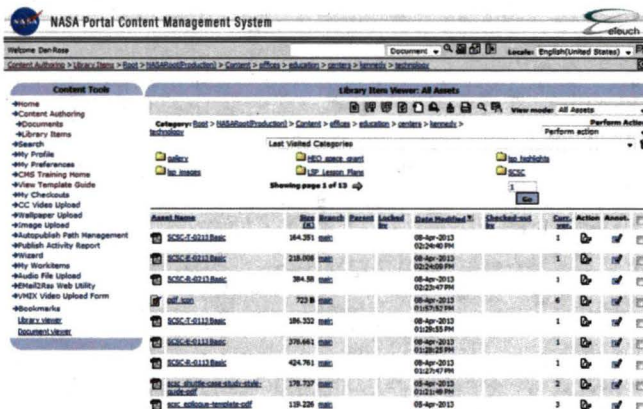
NASA Portal Content Management System

eTouch

Welcome Dan Rose

Document

Locale: English(United States)

Content Authoring > Library Items > Root > NASARoot(Production) > Content > offices > education > centers > kennedy > technology

Content Tools

+Home
+Content Authoring
+Documents
+Library Items
+Search
+My Profile
+My Preferences
+CMS Training Home
+View Template Guide
+My Checkouts
+CC Video Upload
+Wallpaper Upload
+Image Upload
+Autopublish Path Management
+Publish Activity Report
+Wizard
+My Workitems
+Audio File Upload
+EMail2Ras Web Utility
+VMIX Video Upload Form
+Bookmarks
Library viewer
Document viewer

Library Item Viewer: All Assets

View mode: All Assets

Category: Root > NASARoot(Production) > Content > offices > education > centers > kennedy > technology

Perform Action
Perform action

Last Visited Categories

gallery
HEO space grant
ksc highlights
ksc images
LSP Lesson Plans
SCSC

Showing page 1 of 13

1

Go

| Asset Name | Size (K) | Branch | Parent | Locked by | Date Modified | Checked-out by | Curr. ver. | Action | Anoot. |
|---|---|---|---|---|---|---|---|---|---|
| SCSC-T-0213 Basic | 164.281 | main | | | 08-Apr-2013 02:24:40 PM | | 1 | | |
| SCSC-E-0213 Basic | 218.008 | main | | | 08-Apr-2013 02:24:05 PM | | 1 | | |
| SCSC-R-0213 Basic | 384.58 | main | | | 08-Apr-2013 02:23:47 PM | | 1 | | |
| pdf icon | 723 B | main | | | 08-Apr-2013 01:57:57 PM | | 6 | | |
| SCSC-T-0113 Basic | 186.332 | main | | | 08-Apr-2013 01:28:55 PM | | 1 | | |
| SCSC-E-0113 Basic | 378.461 | main | | | 08-Apr-2013 01:28:25 PM | | 1 | | |
| SCSC-R-0113 Basic | 424.761 | main | | | 08-Apr-2013 01:27:47 PM | | 1 | | |
| scsc shuttle-case-study-style-guide-pdf | 178.727 | main | | | 08-Apr-2013 01:21:49 PM | | 2 | | |
| scsc eclipse-template-pdf | 119.226 | main | | | 08-Apr-2013 | | 3 | | |